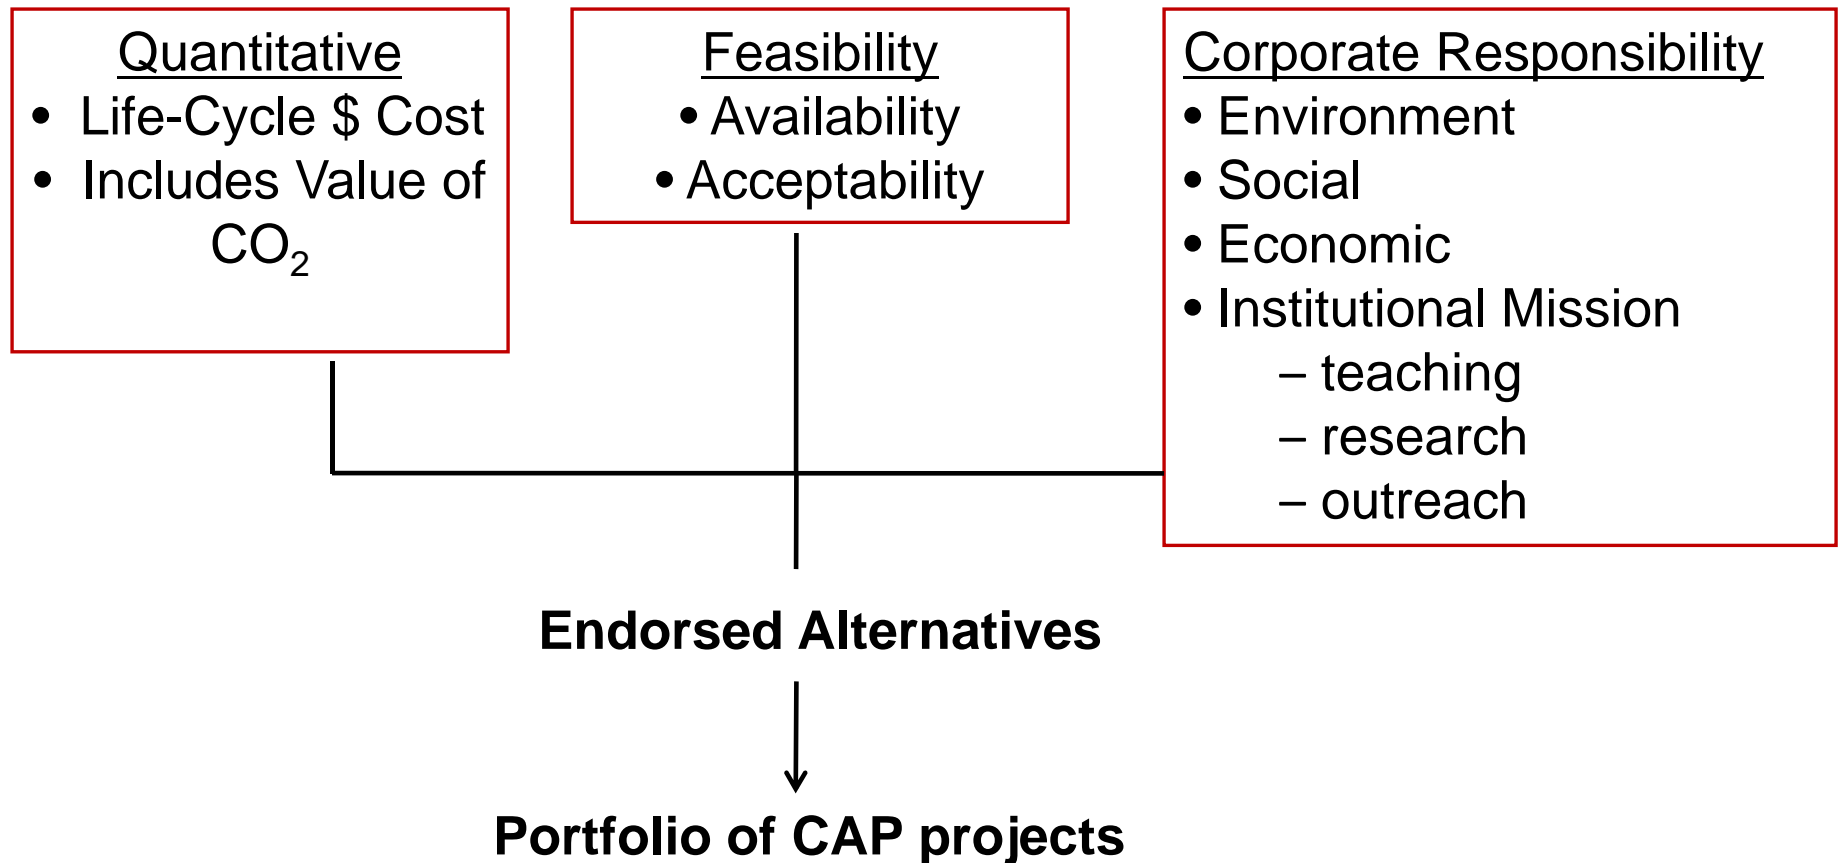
Quantitative
• Life-Cycle \$ Cost
• Includes Value of $CO_2$

Feasibility
• Availability
• Acceptability

Corporate Responsibility
• Environment
• Social
• Economic
• Institutional Mission
– teaching
– research
– outreach

Endorsed Alternatives

Portfolio of CAP projects